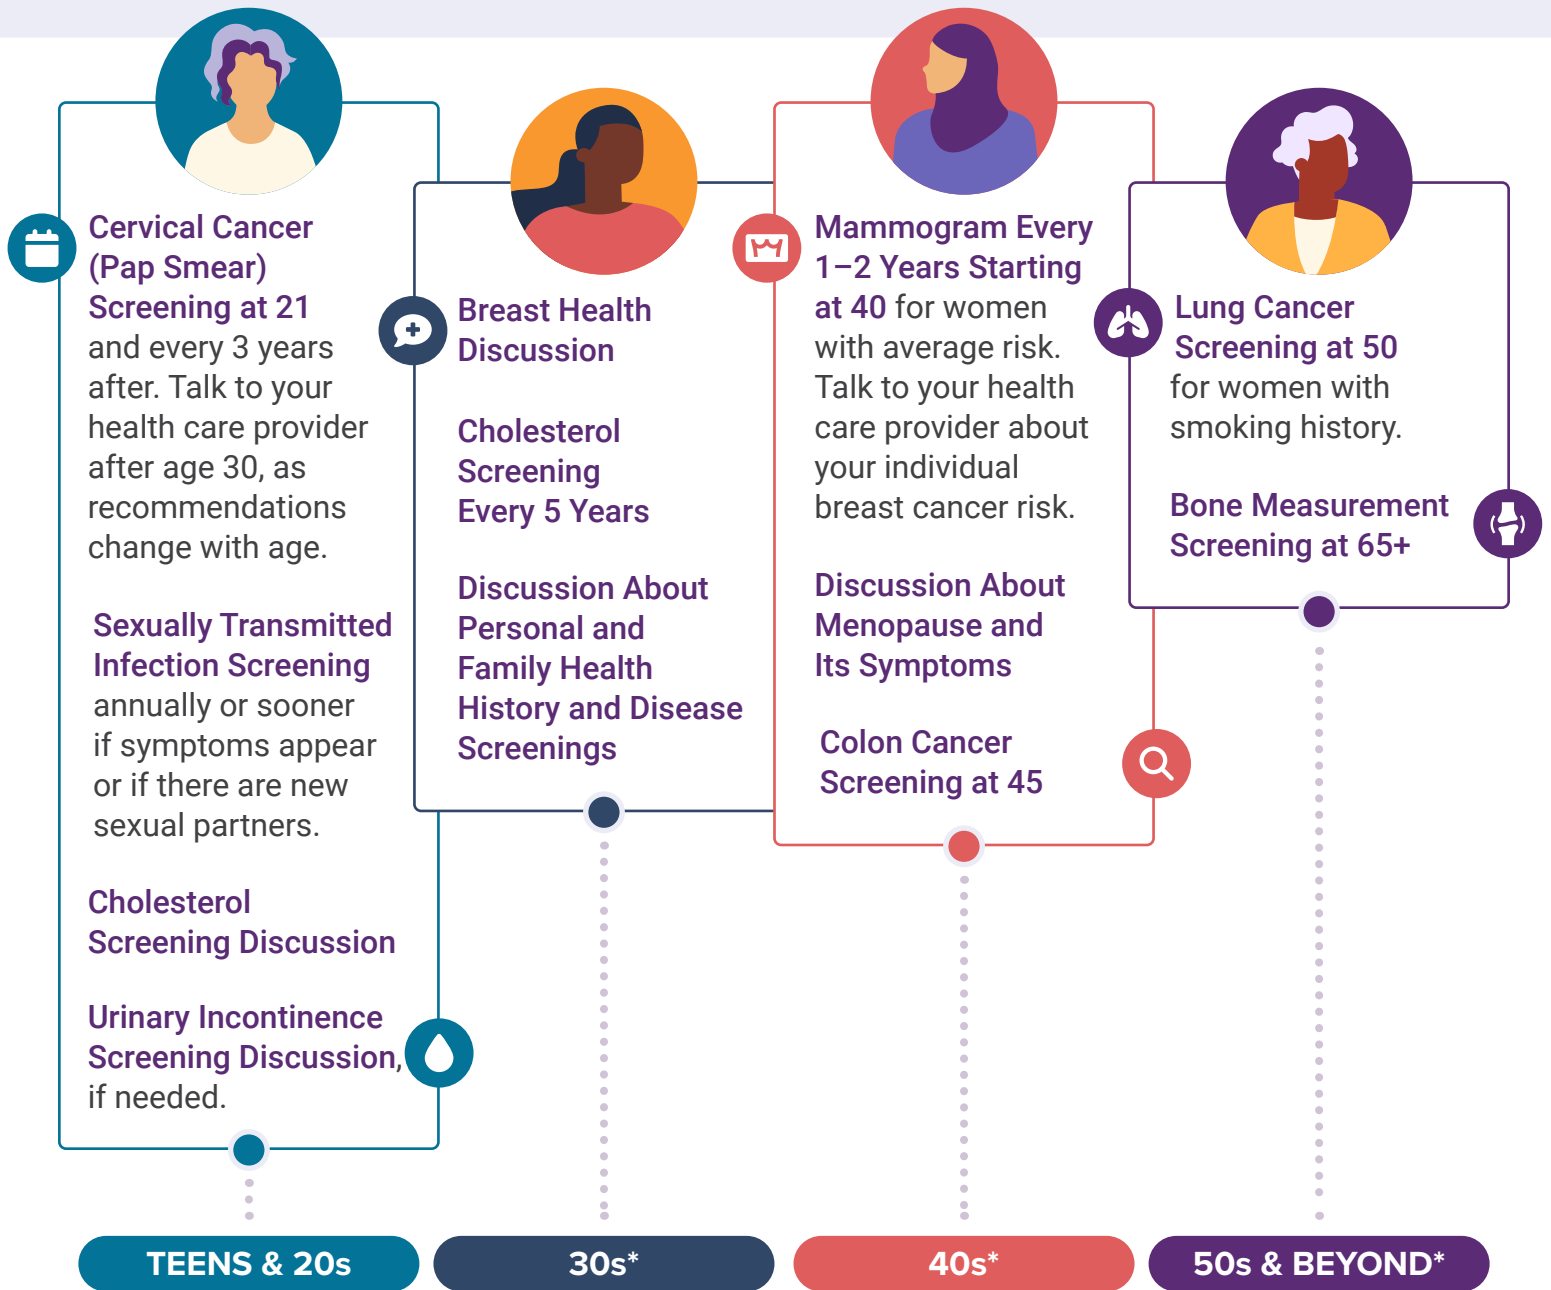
Cervical Cancer (Pap Smear) Screening at 21 and every 3 years after. Talk to your health care provider after age 30, as recommendations change with age.

Sexually Transmitted Infection Screening annually or sooner if symptoms appear or if there are new sexual partners.

Cholesterol Screening Discussion

Urinary Incontinence Screening Discussion, if needed.

Breast Health Discussion

Cholesterol Screening Every 5 Years

Discussion About Personal and Family Health History and Disease Screenings

Mammogram Every 1–2 Years Starting at 40 for women with average risk. Talk to your health care provider about your individual breast cancer risk.

Discussion About Menopause and Its Symptoms

Colon Cancer Screening at 45

Lung Cancer Screening at 50 for women with smoking history.

Bone Measurement Screening at 65+

TEENS & 20s

30s*

40s*

50s & BEYOND*